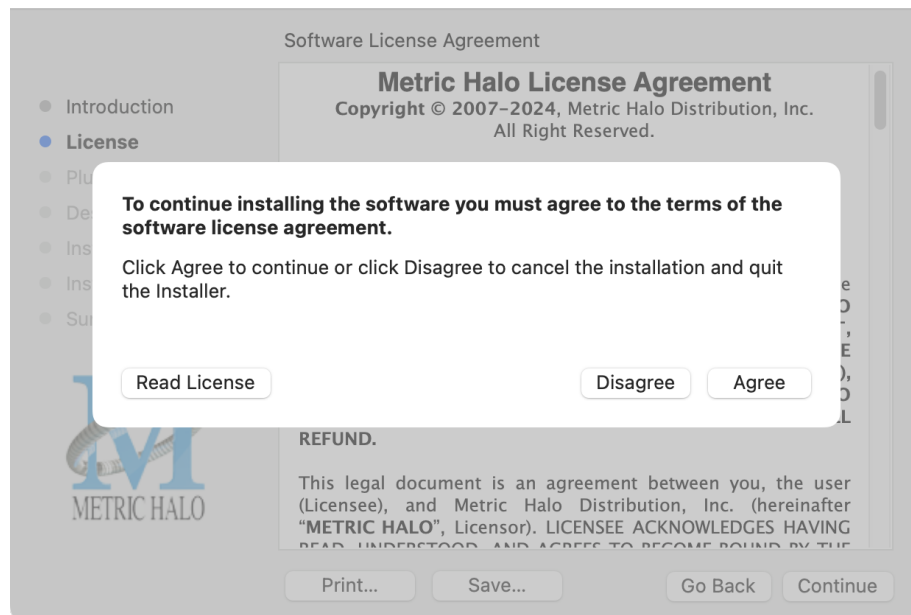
Software License Agreement

Introduction
License
Plu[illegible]
De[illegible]
Ins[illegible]
Ins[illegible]
Su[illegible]

Metric Halo License Agreement
Copyright © 2007-2024, Metric Halo Distribution, Inc.
All Right Reserved.

To continue installing the software you must agree to the terms of the software license agreement.

Click Agree to continue or click Disagree to cancel the installation and quit the Installer.

Read License

Disagree

Agree

REFUND.

This legal document is an agreement between you, the user (Licensee), and Metric Halo Distribution, Inc. (hereinafter "METRIC HALO", Licensor). LICENSEE ACKNOWLEDGES HAVING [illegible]

METRIC HALO

Print...

Save...

Go Back

Continue